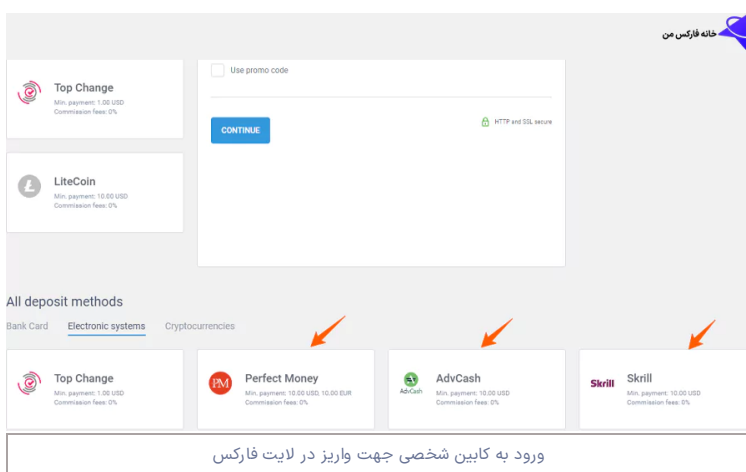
خانه فارکس من

Top Change
Min. payment: 1.00 USD
Commission fees: 0%

LiteCoin
Min. payment: 10.00 USD
Commission fees: 0%

Use promo code

CONTINUE

HTTP and SSL secure

All deposit methods

Bank Card
Electronic systems
Cryptocurrencies

Top Change
Min. payment: 1.00 USD
Commission fees: 0%

PM
Perfect Money
Min. payment: 10.00 USD, 10.00 EUR
Commission fees: 0%

AdvCash
AdvCash
Min. payment: 10.00 USD
Commission fees: 0%

Skrill
Skrill
Min. payment: 10.00 USD
Commission fees: 0%

ورود به کابین شخصی جهت واریز در لایت فارکس